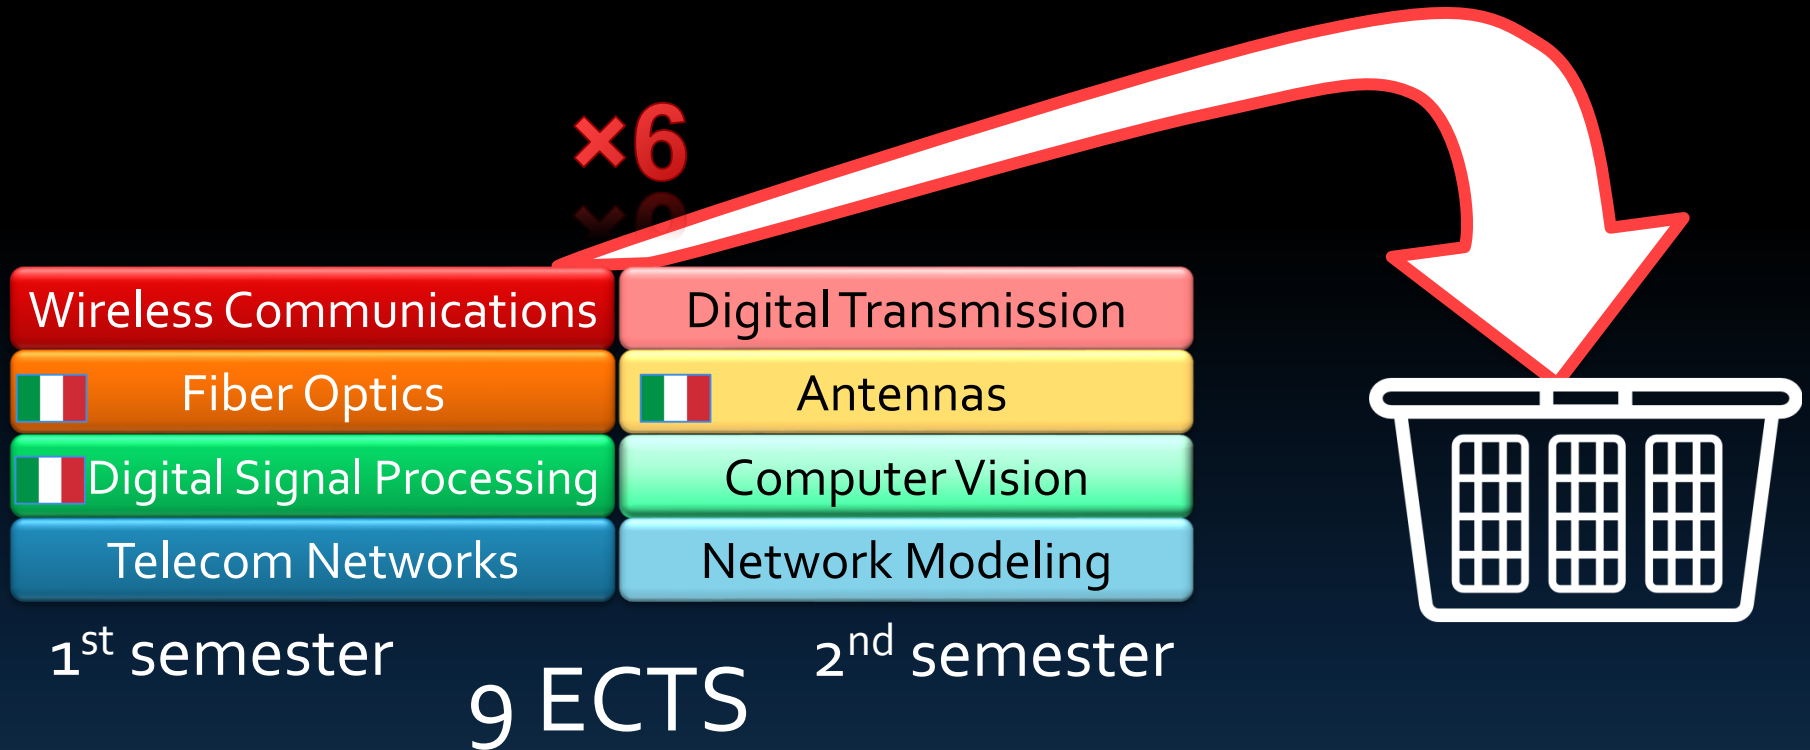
×6

| Wireless Communications | Digital Transmission |
|---|---|
| Fiber Optics | Antennas |
| Digital Signal Processing | Computer Vision |
| Telecom Networks | Network Modeling |

1$^{st}$ semester

2$^{nd}$ semester

9 ECTS